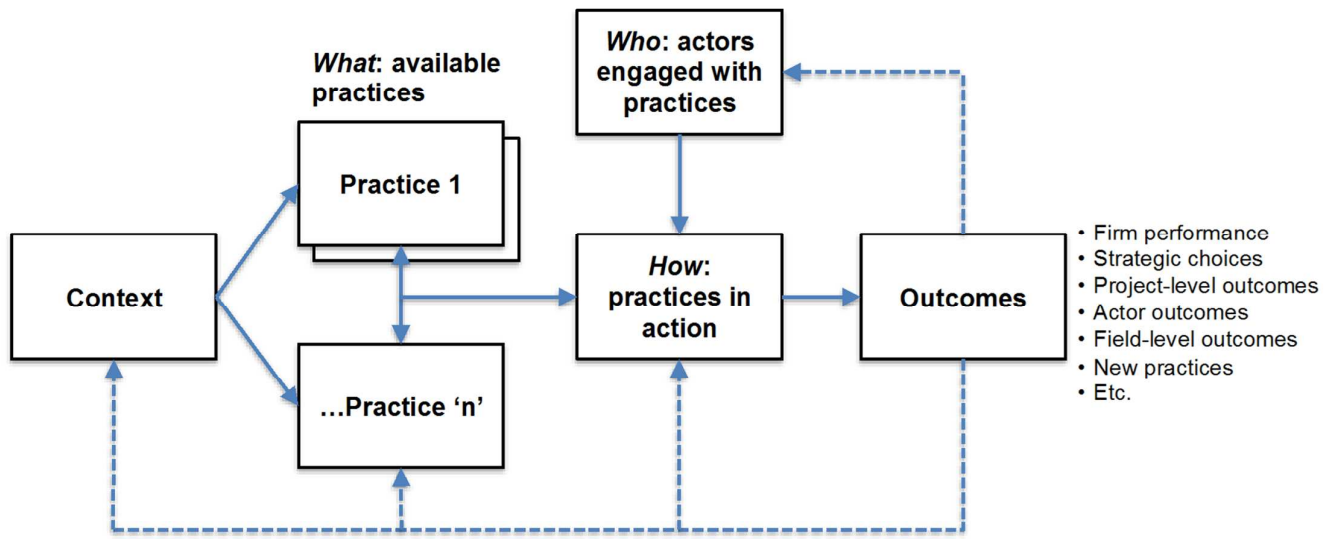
*What*: available practices

*Who*: actors engaged with practices

Practice 1

Context

*How*: practices in action

Outcomes

…Practice 'n'

• Firm performance
• Strategic choices
• Project-level outcomes
• Actor outcomes
• Field-level outcomes
• New practices
• Etc.